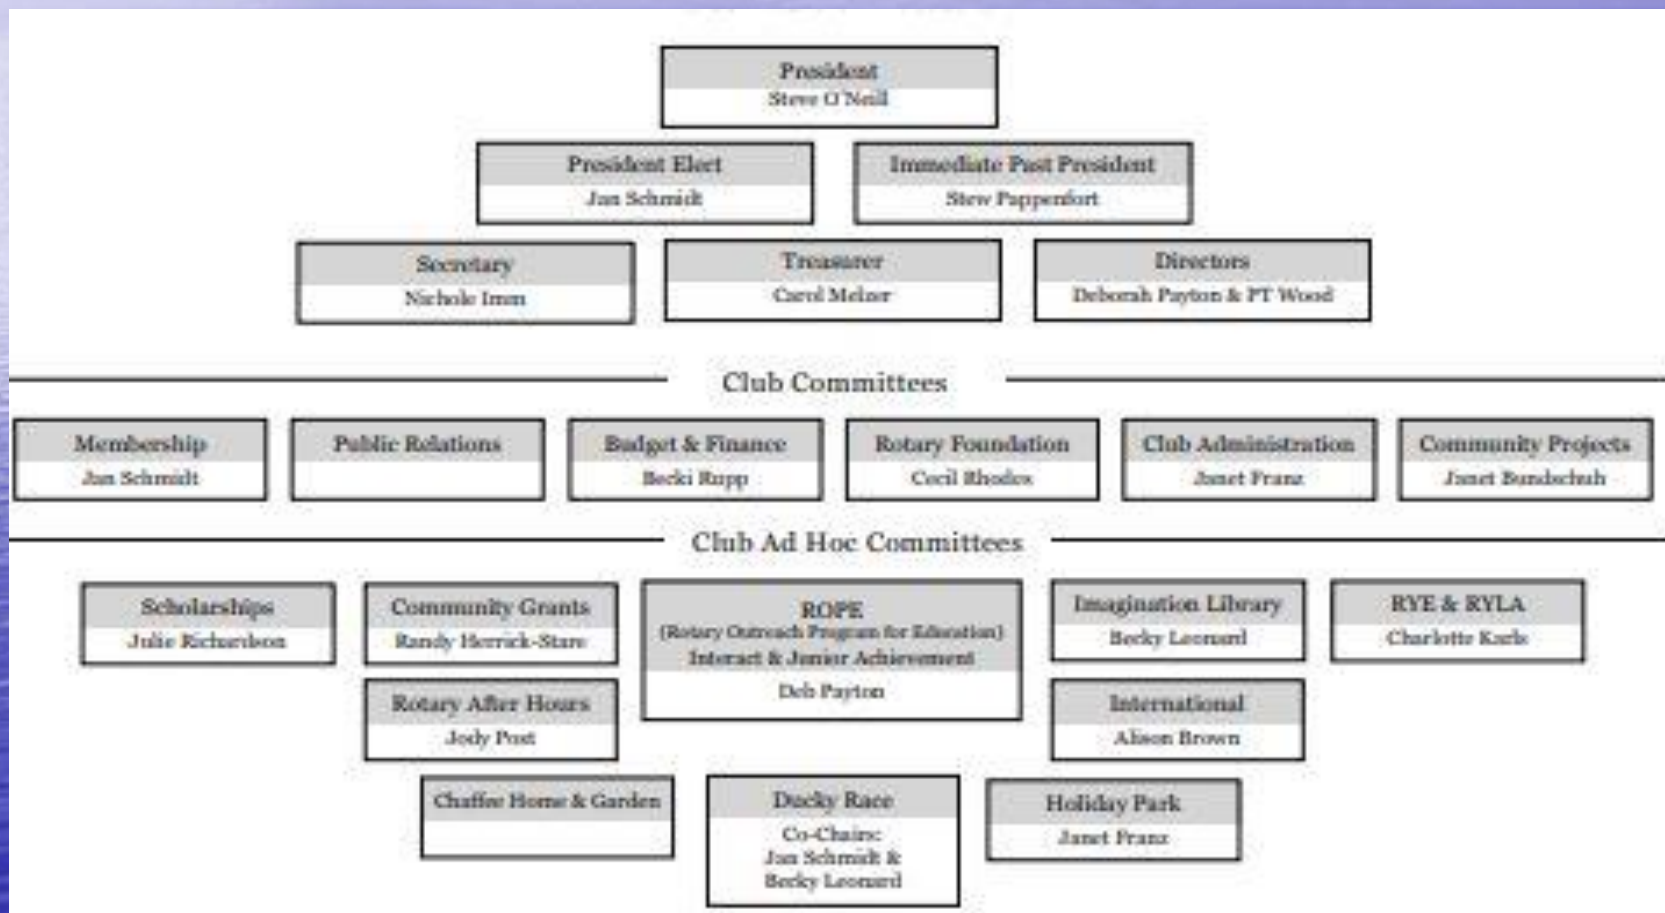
President
Steve O'Neil

President Elect
Jan Schmidt

Immediate Past President
Stew Pappenfort

Secretary
Nichole Imm

Treasurer
Carol Melzer

Directors
Deborah Payton & PT Wood

Club Committees

Membership
Jan Schmidt

Public Relations

Budget & Finance
Becki Rupp

Rotary Foundation
Cecil Rhodes

Club Administration
Janet Franz

Community Projects
Janet Bundschuh

Club Ad Hoc Committees

Scholarships
Julie Richardson

Community Grants
Randy Herrick-Stare

ROPE
(Rotary Outreach Program for Education)
Interact & Junior Achievement
Deb Payton

Imagination Library
Becky Leonard

RYE & RYLA
Charlotte Karls

Rotary After Hours
Jody Post

International
Alison Brown

Chaffee Home & Garden

Ducky Race
Co-Chairs:
Jan Schmidt &
Becky Leonard

Holiday Park
Janet Franz